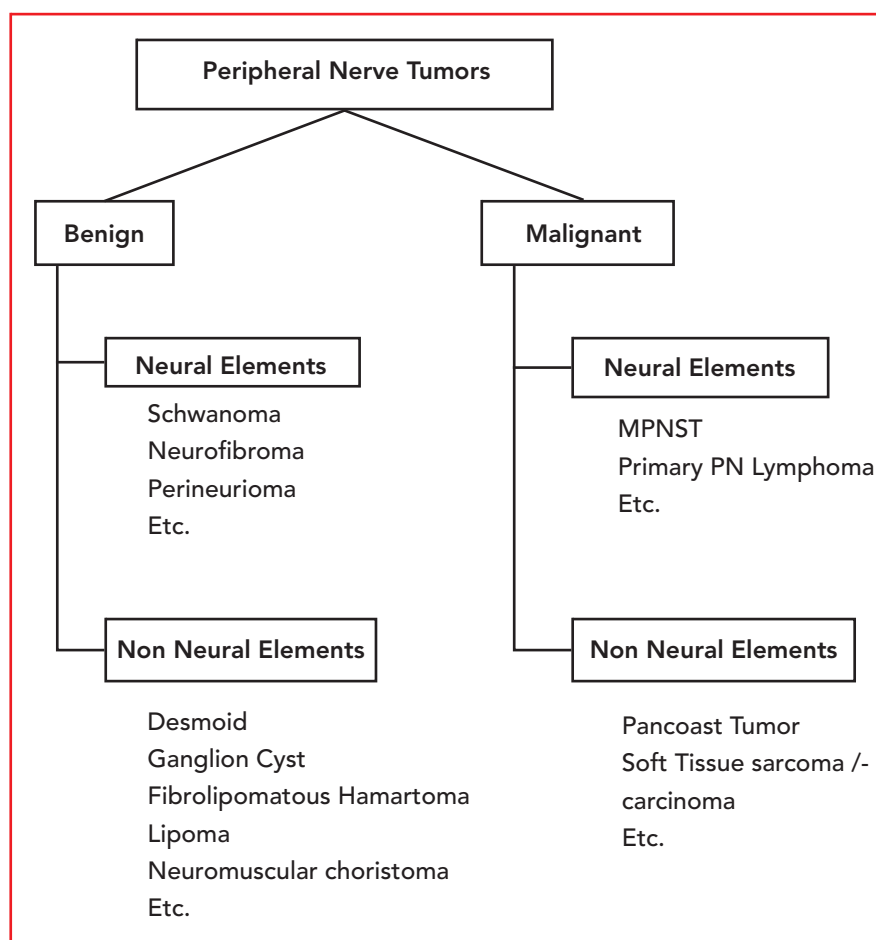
Peripheral Nerve Tumors

Benign

Neural Elements

Schwanoma
Neurofibroma
Perineurioma
Etc.

Non Neural Elements

Desmoid
Ganglion Cyst
Fibrolipomatous Hamartoma
Lipoma
Neuromuscular choristoma
Etc.

Malignant

Neural Elements

MPNST
Primary PN Lymphoma
Etc.

Non Neural Elements

Pancoast Tumor
Soft Tissue sarcoma /-carcinoma
Etc.